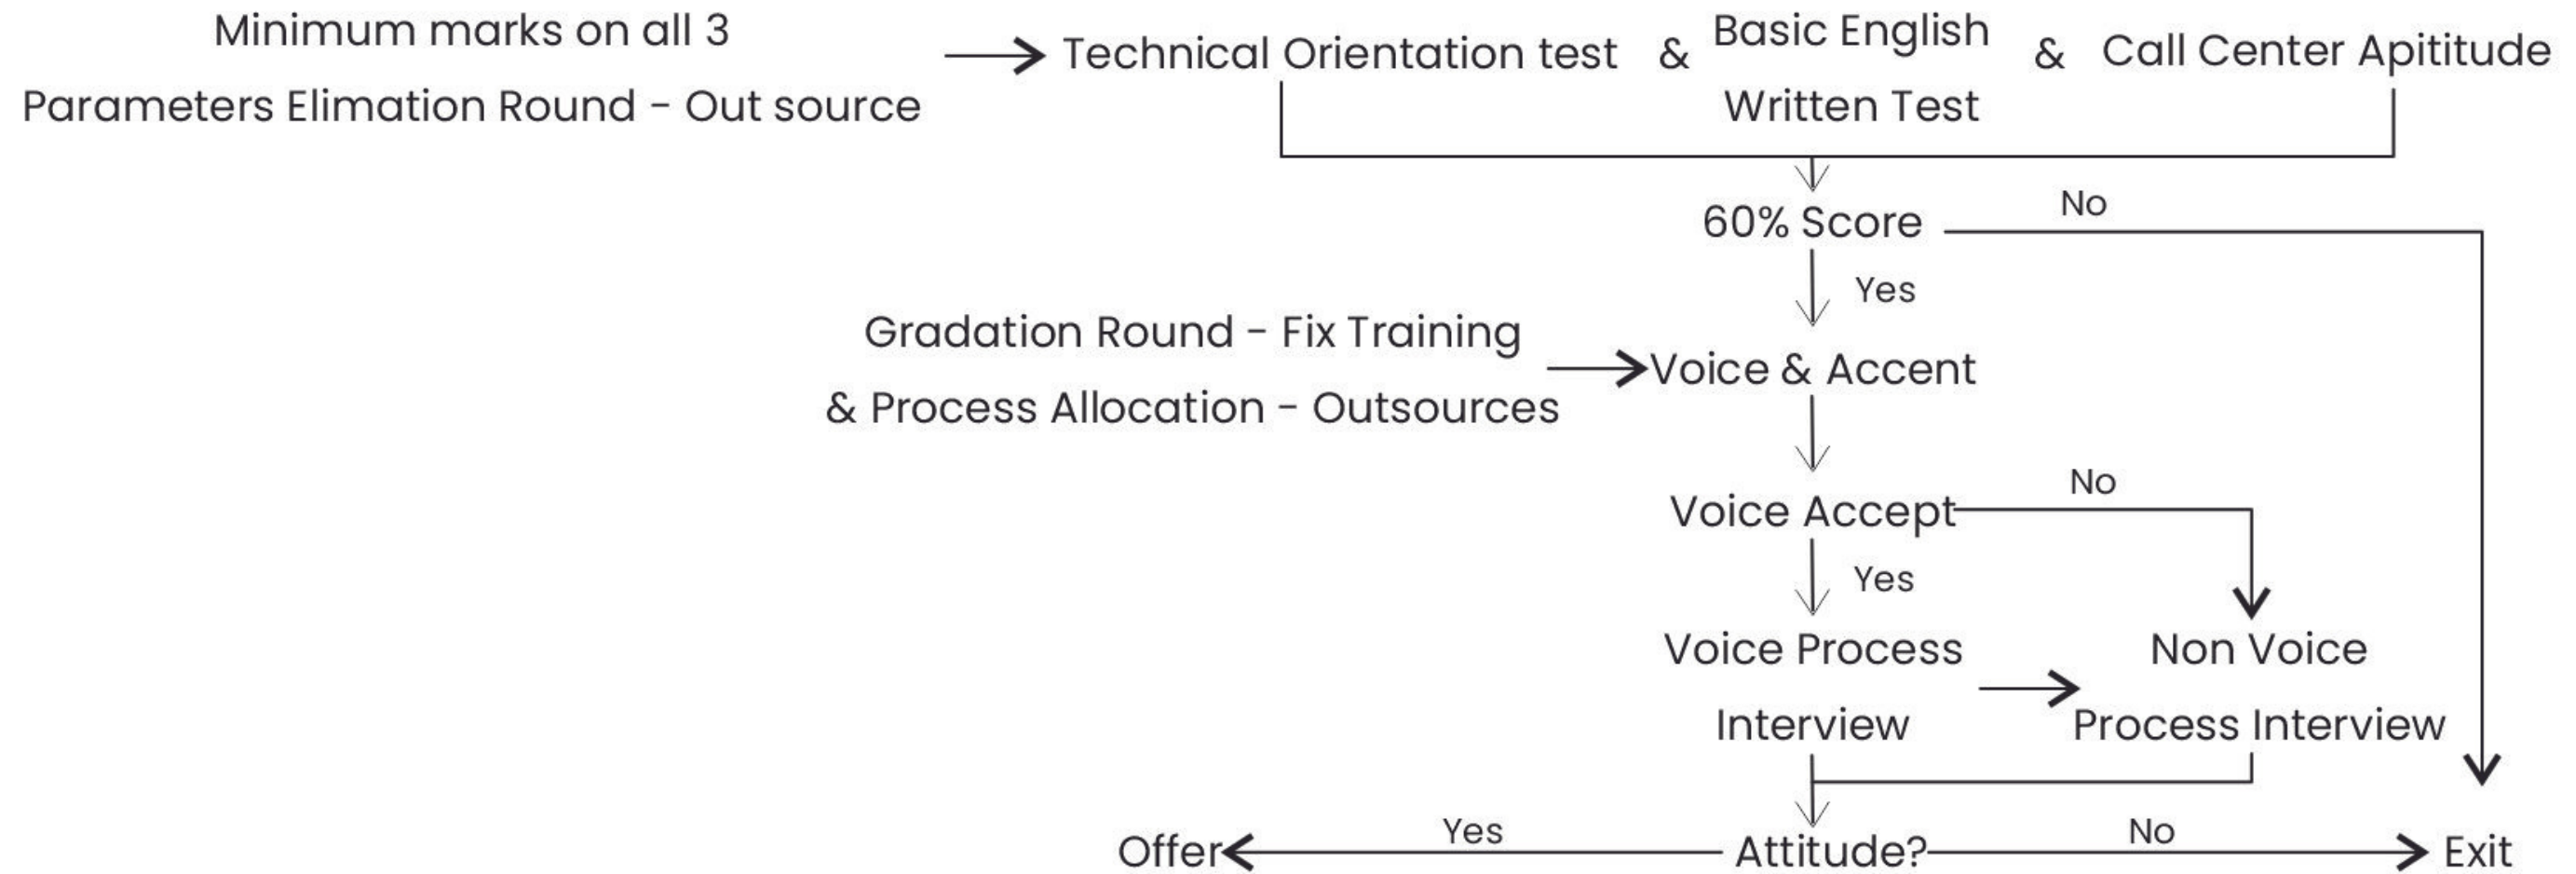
Minimum marks on all 3
Parameters Elimation Round - Out source

Technical Orientation test & Basic English Written Test & Call Center Apititude

60% Score

No

Yes

Gradation Round - Fix Training & Process Allocation - Outsources

Voice & Accent

Voice Accept

No

Yes

Voice Process Interview

Non Voice Process Interview

Offer

Yes

Attitude?

No

Exit